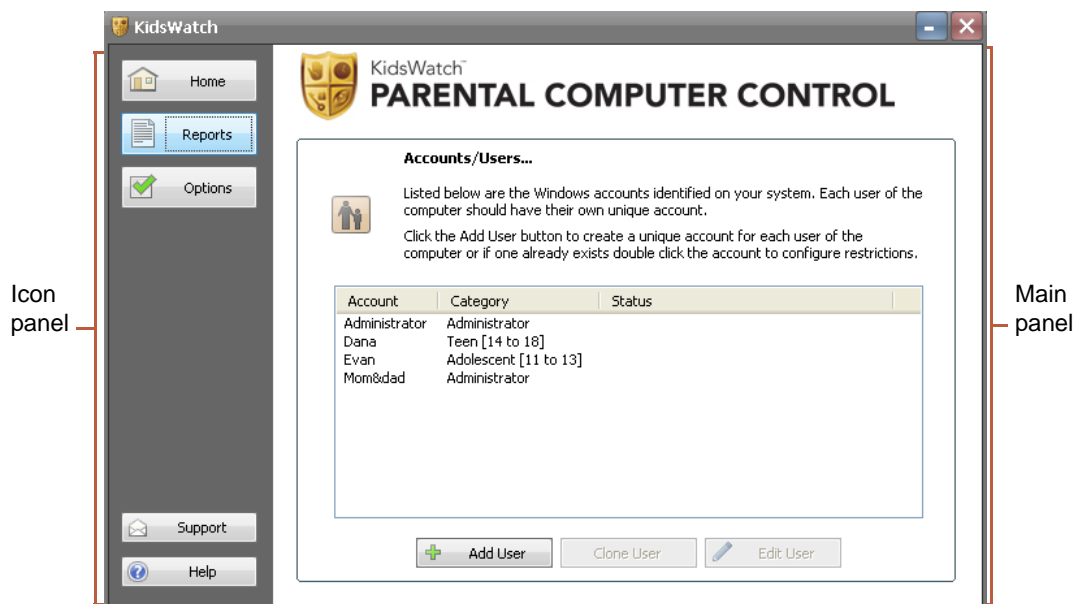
KidsWatch

Home

Reports

Options

Support

Help

Icon panel

KidsWatch™
PARENTAL COMPUTER CONTROL

Accounts/Users...

Listed below are the Windows accounts identified on your system. Each user of the computer should have their own unique account.

Click the Add User button to create a unique account for each user of the computer or if one already exists double click the account to configure restrictions.

| Account | Category | Status |
|---|---|---|
| Administrator | Administrator | |
| Dana | Teen [14 to 18] | |
| Evan | Adolescent [11 to 13] | |
| Mom&dad | Administrator | |

Add User
Clone User
Edit User

Main panel